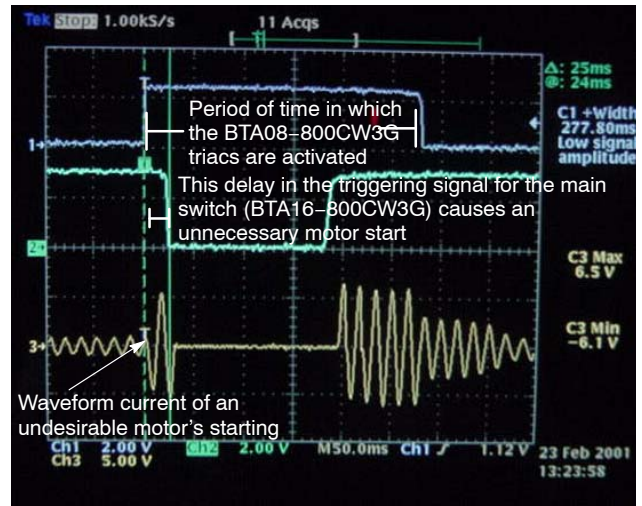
Tek Stop: 1.00kS/s 11 Acqs

Δ: 25ms
@: 24ms

C1 +Width
277.80ms
Low signal
amplitude

C3 Max
6.5 V

C3 Min
−6.1 V

Period of time in which the BTA08−800CW3G triacs are activated

This delay in the triggering signal for the main switch (BTA16−800CW3G) causes an unnecessary motor start

Waveform current of an undesirable motor’s starting

1→
2→
3→

Ch1 2.00 V
Ch3 5.00 V
Ch2 2.00 V
M50.0ms Ch1 ∫ 1.12 V
23 Feb 2001
13:23:58